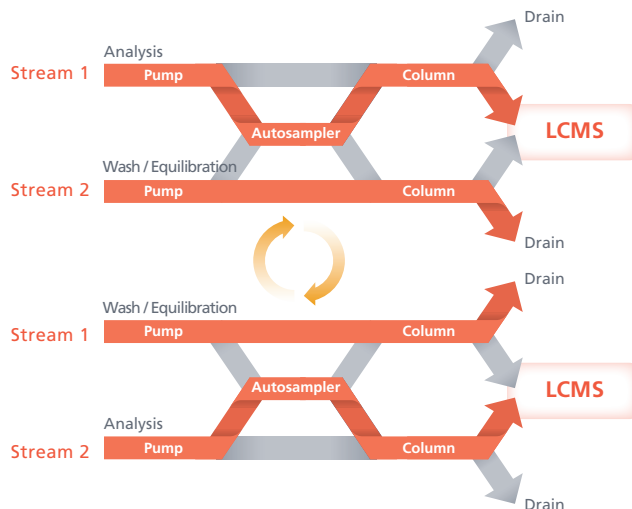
Drain

Analysis

Stream 1 Pump Column

LCMS

Autosampler

Wash / Equilibration

Stream 2 Pump Column

Drain

Drain

Wash / Equilibration

Stream 1 Pump Column

LCMS

Autosampler

Analysis

Stream 2 Pump Column

Drain